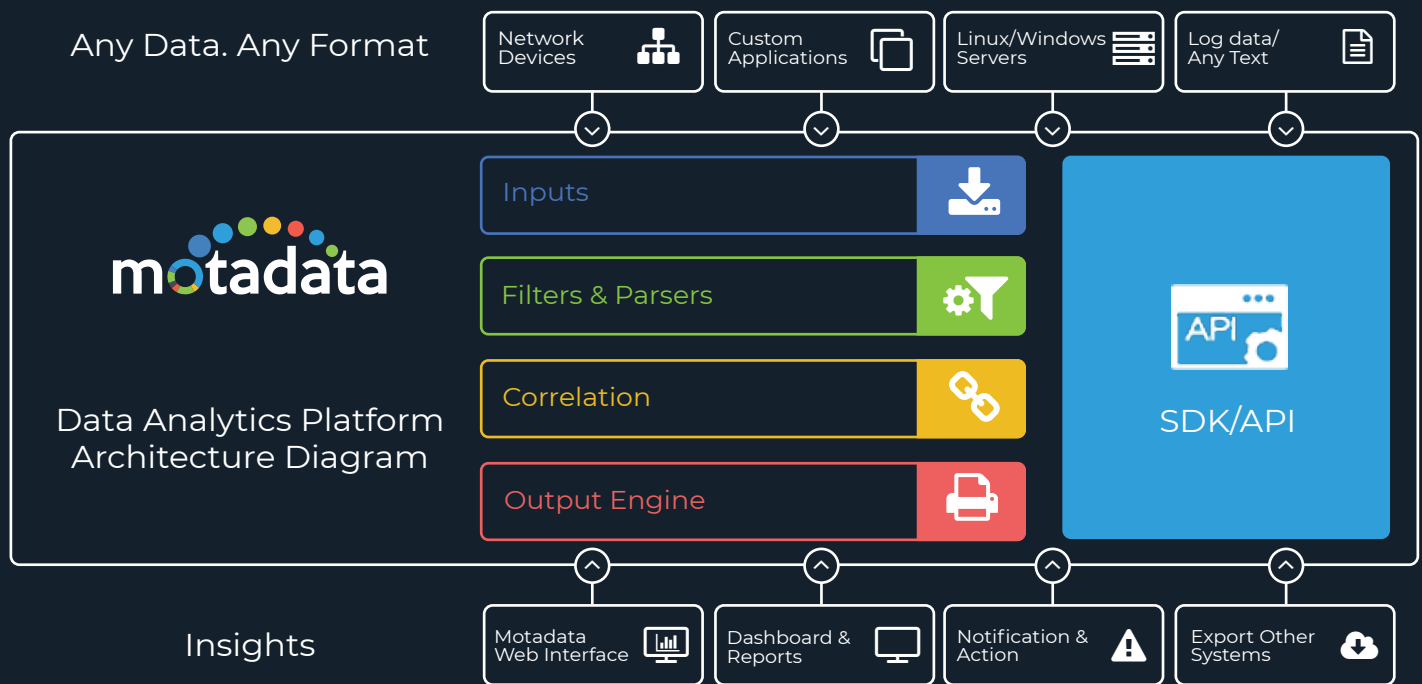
Any Data. Any Format

Network Devices

Custom Applications

Linux/Windows Servers

Log data/ Any Text

motadata

Data Analytics Platform Architecture Diagram

Inputs

Filters & Parsers

Correlation

Output Engine

API

SDK/API

Insights

Motadata Web Interface

Dashboard & Reports

Notification & Action

Export Other Systems